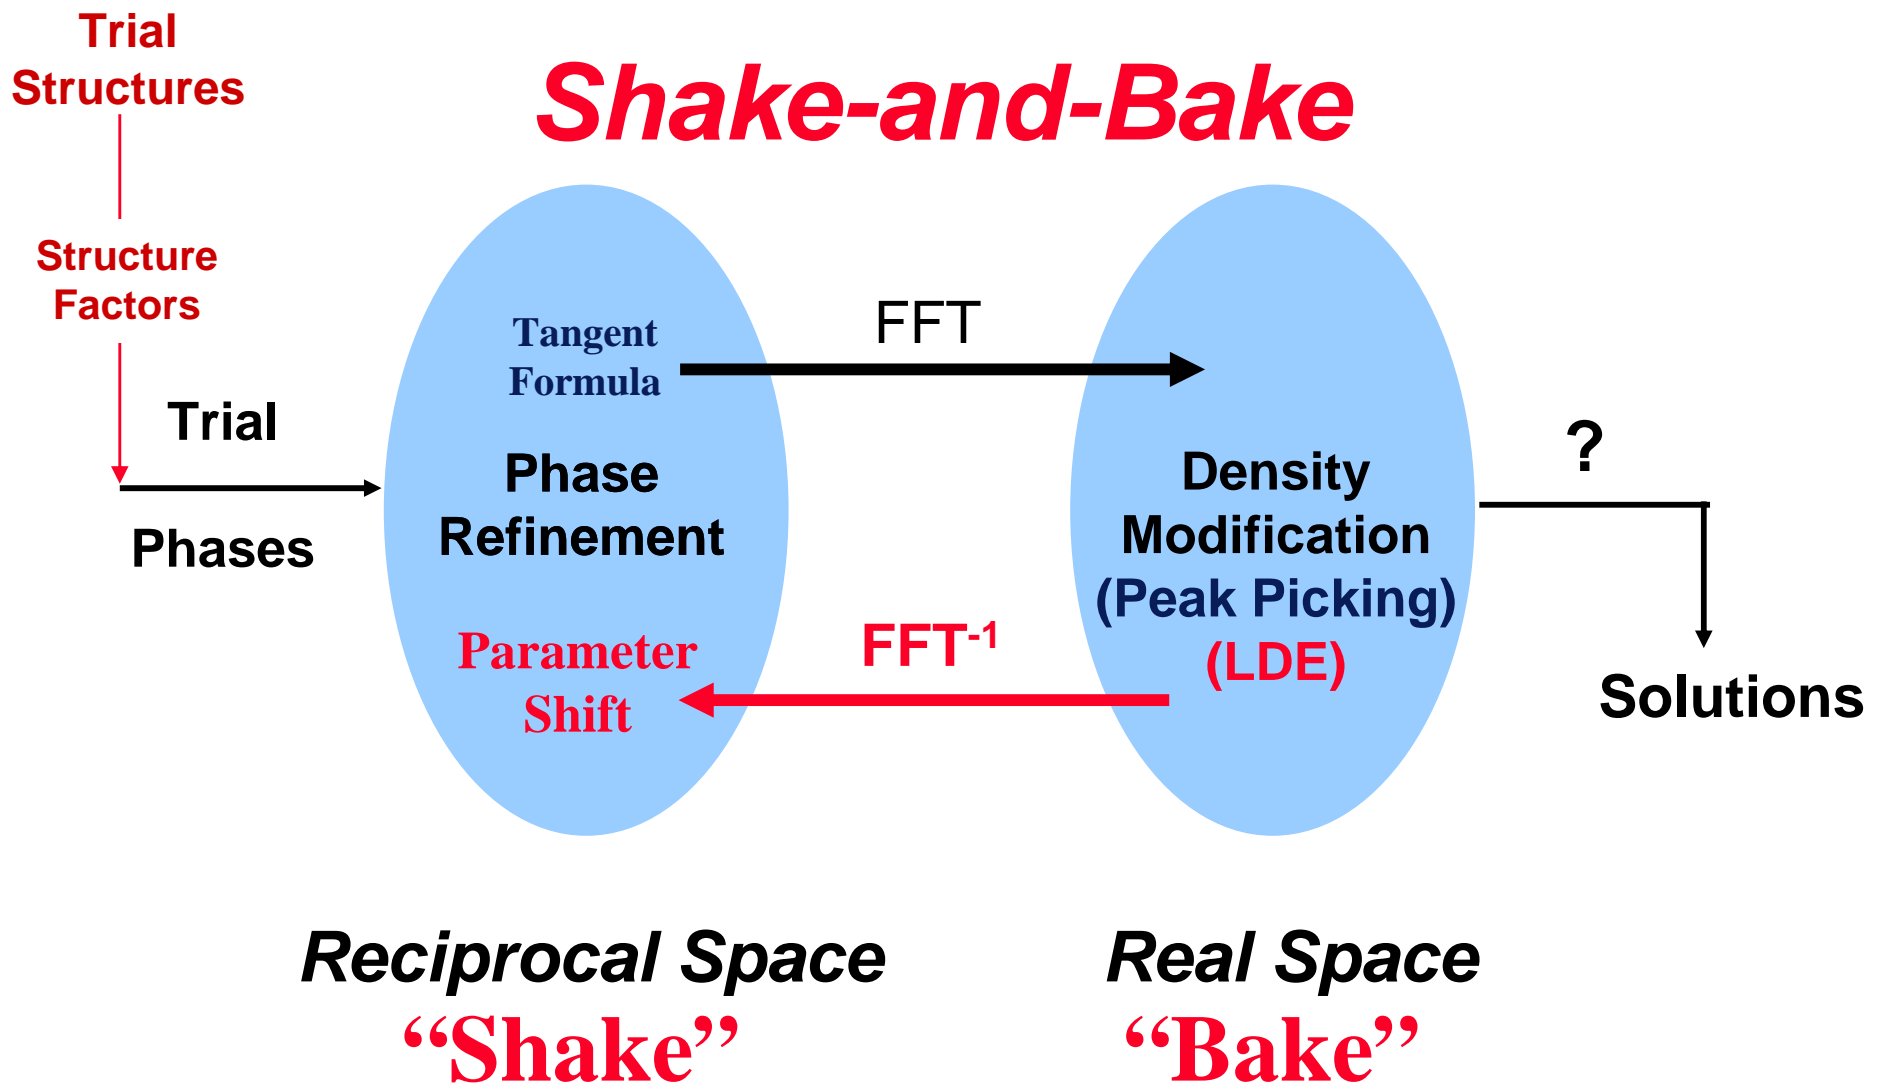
Trial Structures

Structure Factors

Shake-and-Bake

Trial

Phases

Tangent Formula

Phase Refinement

Parameter Shift

FFT

$FFT^{-1}$

Density Modification (Peak Picking) (LDE)

?

Solutions

Reciprocal Space
“Shake”

Real Space
“Bake”